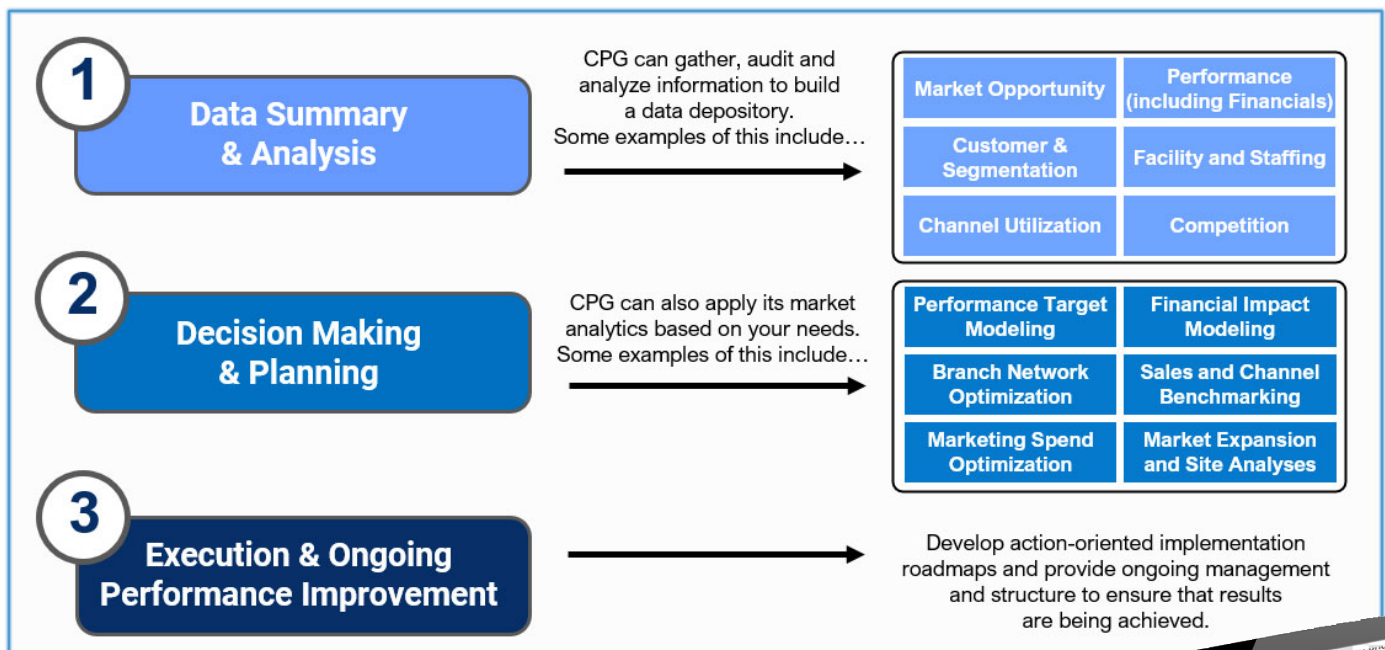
1

Data Summary & Analysis

CPG can gather, audit and analyze information to build a data depository. Some examples of this include…

| Market Opportunity | Performance (including Financials) |
|---|---|
| Customer & Segmentation | Facility and Staffing |
| Channel Utilization | Competition |

2

Decision Making & Planning

CPG can also apply its market analytics based on your needs. Some examples of this include…

| Performance Target Modeling | Financial Impact Modeling |
|---|---|
| Branch Network Optimization | Sales and Channel Benchmarking |
| Marketing Spend Optimization | Market Expansion and Site Analyses |

3

Execution & Ongoing Performance Improvement

Develop action-oriented implementation roadmaps and provide ongoing management and structure to ensure that results are being achieved.